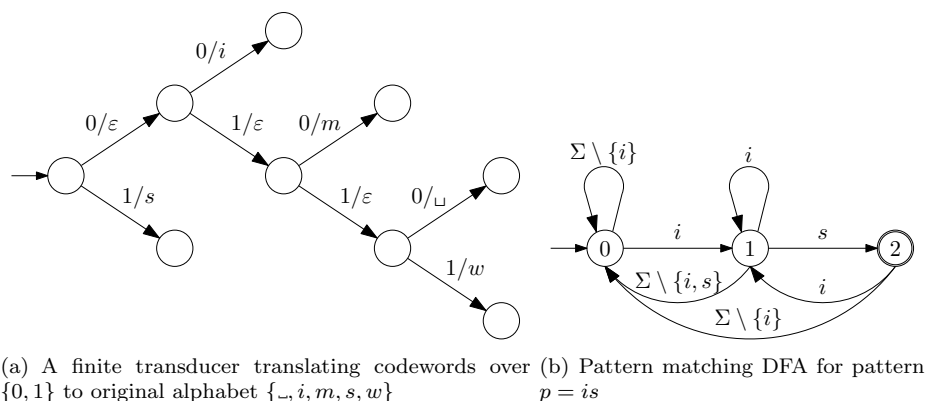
$0/i$

$0/\varepsilon$

$1/\varepsilon$

$0/m$

$1/s$

$1/\varepsilon$

$0/\sqcup$

$1/w$

(a) A finite transducer translating codewords over $\{0,1\}$ to original alphabet $\{\sqcup, i, m, s, w\}$

$\Sigma \setminus \{i\}$

$i$

$0$

$i$

$1$

$s$

$2$

$\Sigma \setminus \{i, s\}$

$i$

$\Sigma \setminus \{i\}$

(b) Pattern matching DFA for pattern $p = is$